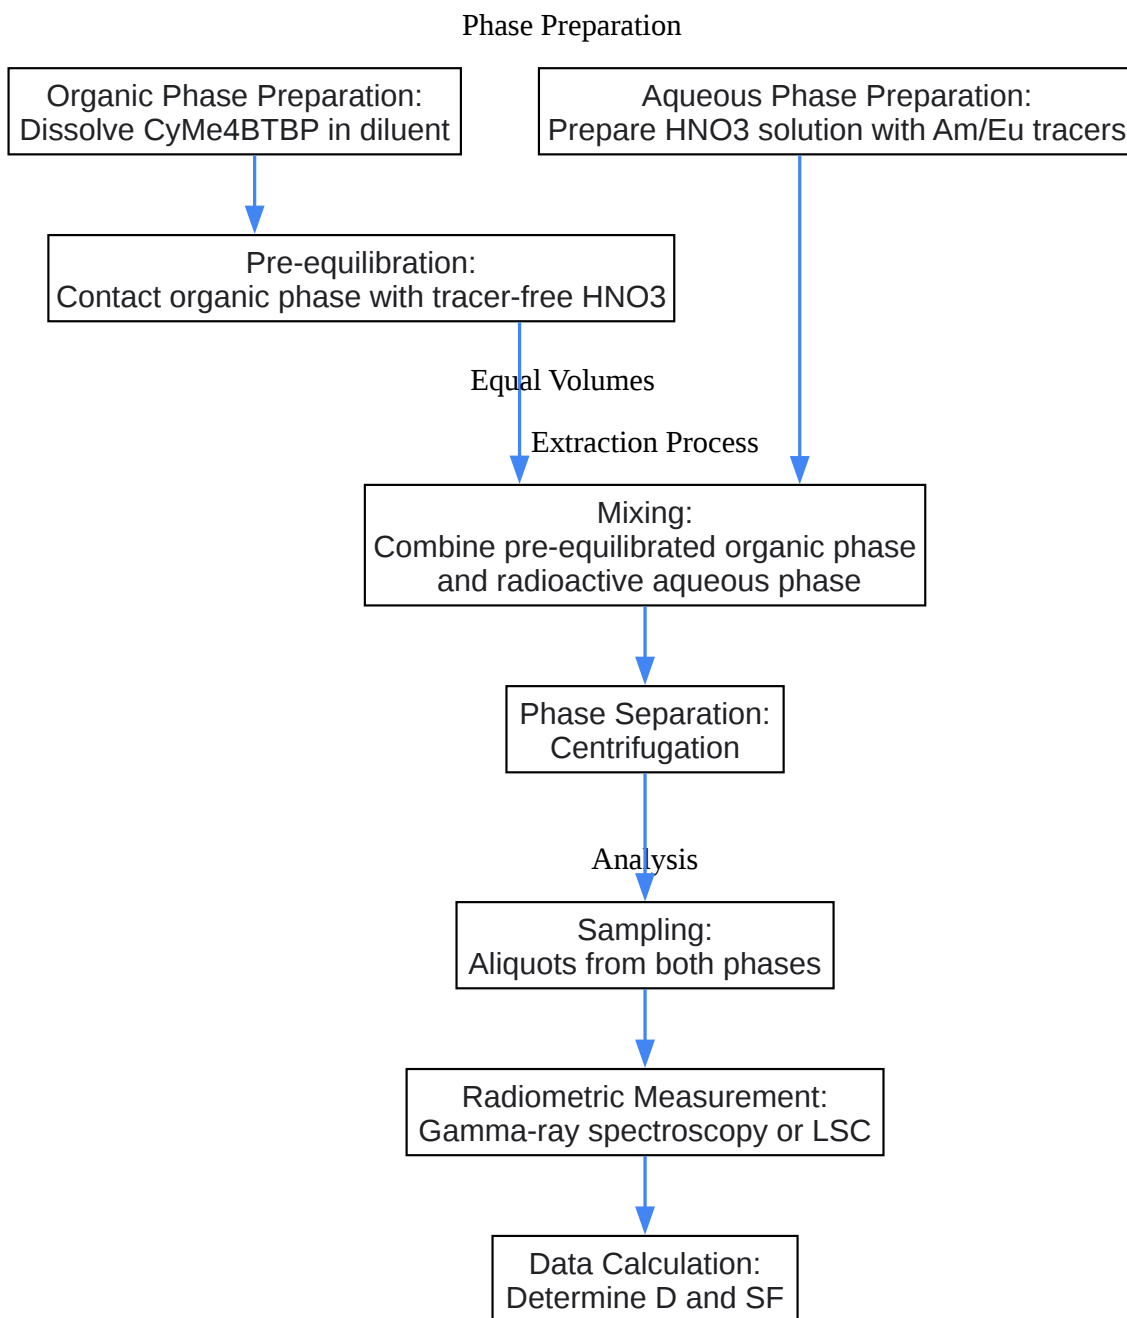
Phase Preparation

Organic Phase Preparation:
Dissolve CyMe4BTBP in diluent

Aqueous Phase Preparation:
Prepare HNO3 solution with Am/Eu tracers

Pre-equilibration:
Contact organic phase with tracer-free HNO3

Equal Volumes

Extraction Process

Mixing:
Combine pre-equilibrated organic phase and radioactive aqueous phase

Phase Separation:
Centrifugation

Analysis

Sampling:
Aliquots from both phases

Radiometric Measurement:
Gamma-ray spectroscopy or LSC

Data Calculation:
Determine D and SF